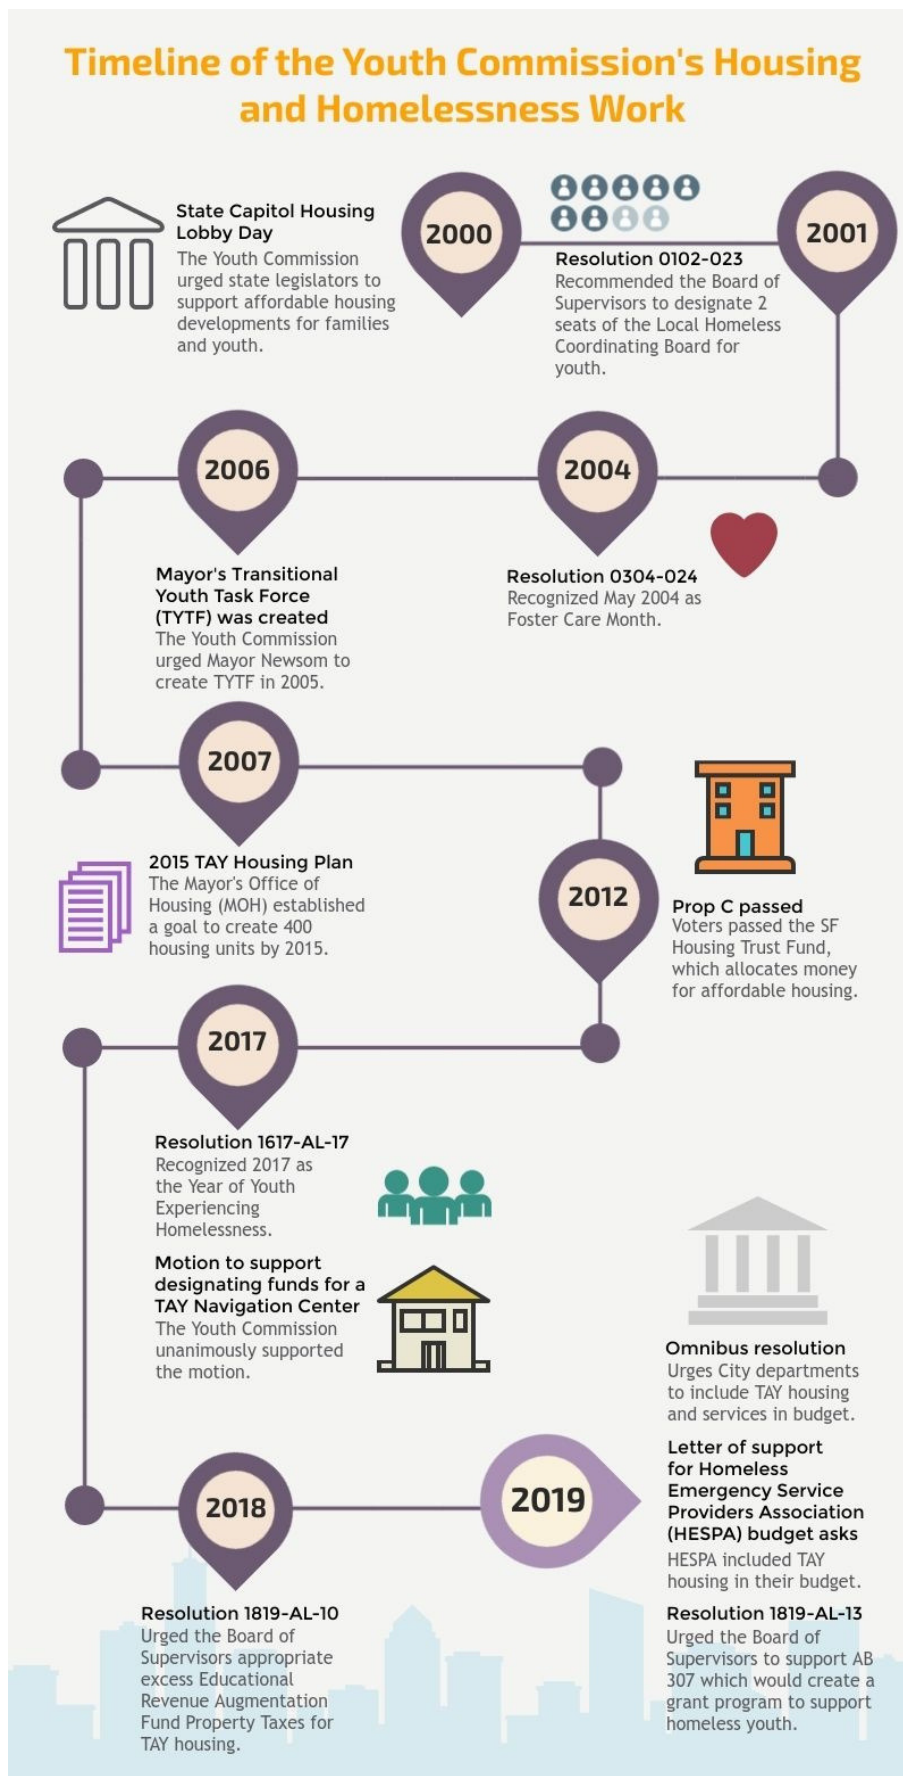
Timeline of the Youth Commission's Housing and Homelessness Work

2000

State Capitol Housing Lobby Day
The Youth Commission urged state legislators to support affordable housing developments for families and youth.

2001

Resolution 0102-023
Recommended the Board of Supervisors to designate 2 seats of the Local Homeless Coordinating Board for youth.

2004

Resolution 0304-024
Recognized May 2004 as Foster Care Month.

2006

Mayor's Transitional Youth Task Force (TYTF) was created
The Youth Commission urged Mayor Newsom to create TYTF in 2005.

2007

2015 TAY Housing Plan
The Mayor's Office of Housing (MOH) established a goal to create 400 housing units by 2015.

2012

Prop C passed
Voters passed the SF Housing Trust Fund, which allocates money for affordable housing.

2017

Resolution 1617-AL-17
Recognized 2017 as the Year of Youth Experiencing Homelessness.

Motion to support designating funds for a TAY Navigation Center
The Youth Commission unanimously supported the motion.

2018

Resolution 1819-AL-10
Urged the Board of Supervisors appropriate excess Educational Revenue Augmentation Fund Property Taxes for TAY housing.

2019

Omnibus resolution
Urges City departments to include TAY housing and services in budget.

Letter of support for Homeless Emergency Service Providers Association (HESPA) budget asks
HESPA included TAY housing in their budget.

Resolution 1819-AL-13
Urged the Board of Supervisors to support AB 307 which would create a grant program to support homeless youth.